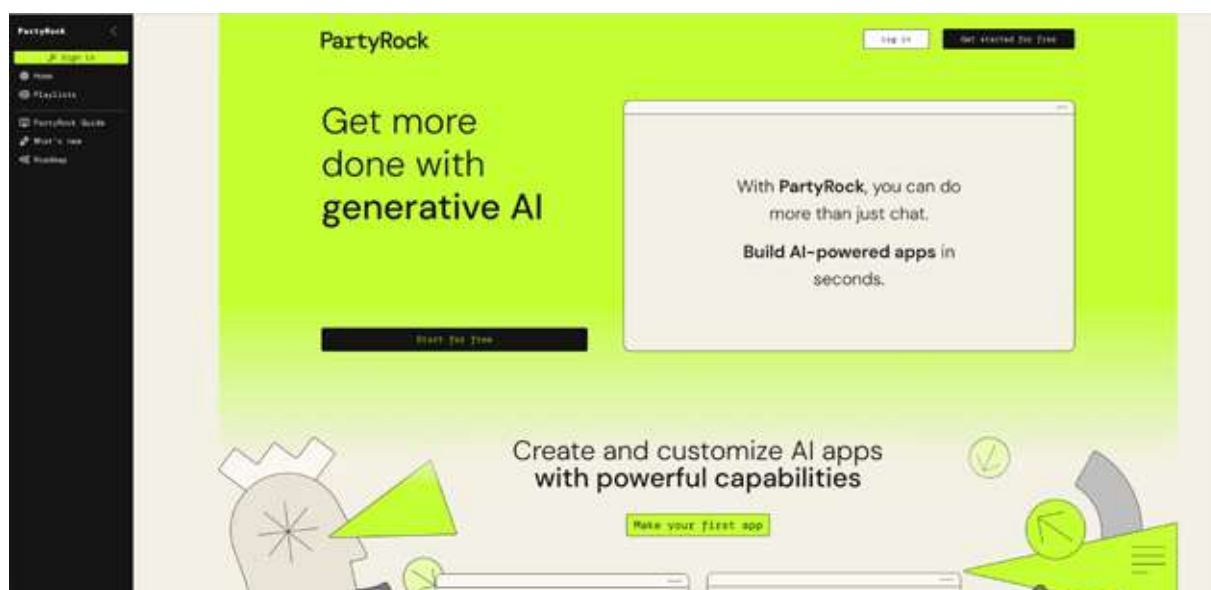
PartyRock

Sign in

Home

Playlists

PartyRock Guide

What's new

Roadmap

PartyRock

Log in

Get started for free

Get more done with generative AI

With **PartyRock**, you can do more than just chat.

**Build AI-powered apps** in seconds.

Start for free

Create and customize AI apps with powerful capabilities

Make your first app